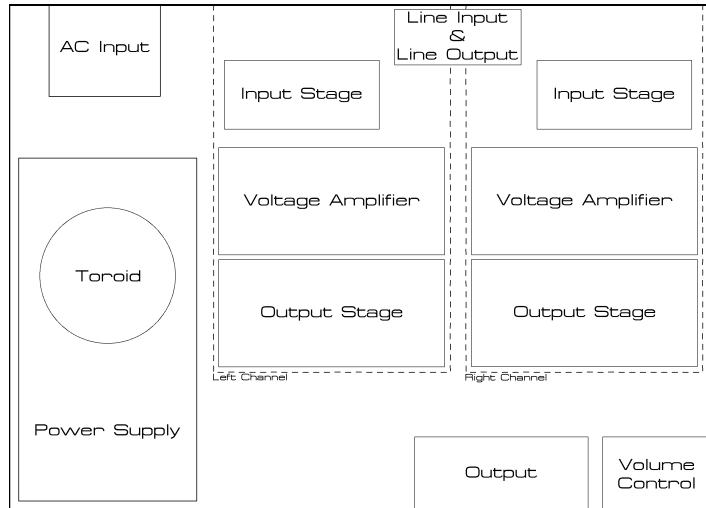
AC Input

Line Input
&
Line Output

Input Stage

Input Stage

Voltage Amplifier

Voltage Amplifier

Toroid

Output Stage

Output Stage

Left Channel

Right Channel

Power Supply

Output

Volume
Control